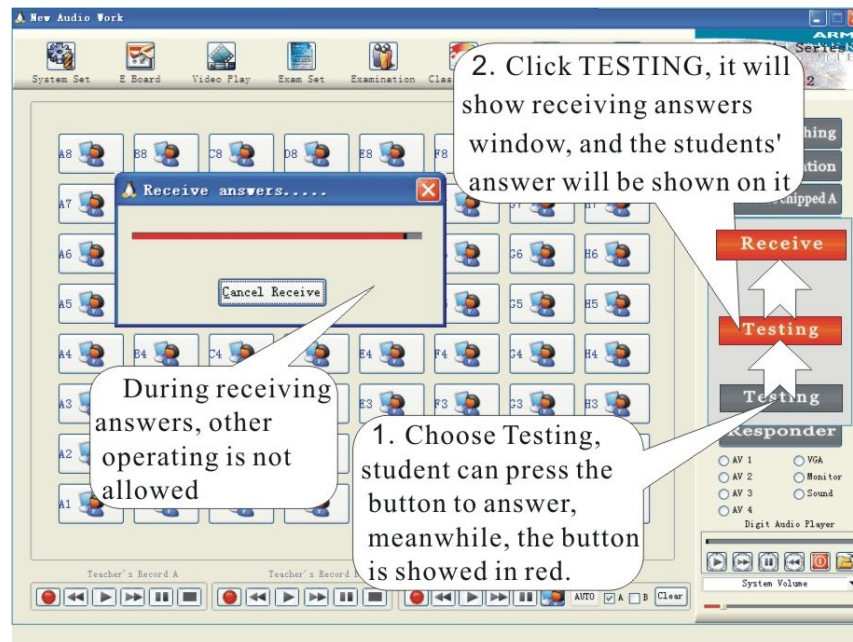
New Audio Work

System Set
E Board
Video Play
Exam Set
Examination
Clas

ARM
Series
2

2. Click TESTING, it will show receiving answers window, and the students' answer will be shown on it

hing
ation
chipped A

A8
B8
C8
D8
E8
F8
A7
A6
G6
H6
A5
G5
H5
A4
B4
C4
E4
F4
G4
H4
A3
E3
F3
G3
H3
A2
A1

Receive answers.....

Cancel Receive

Receive
Testing
Testing
Responder

During receiving answers, other operating is not allowed

1. Choose Testing, student can press the button to answer, meanwhile, the button is showed in red.

AV 1
VGA
AV 2
Monitor
AV 3
Sound
AV 4
Digit Audio Player

Teacher's Record A
Teacher's Record B

AUTO
A
B
Clear
System Volume